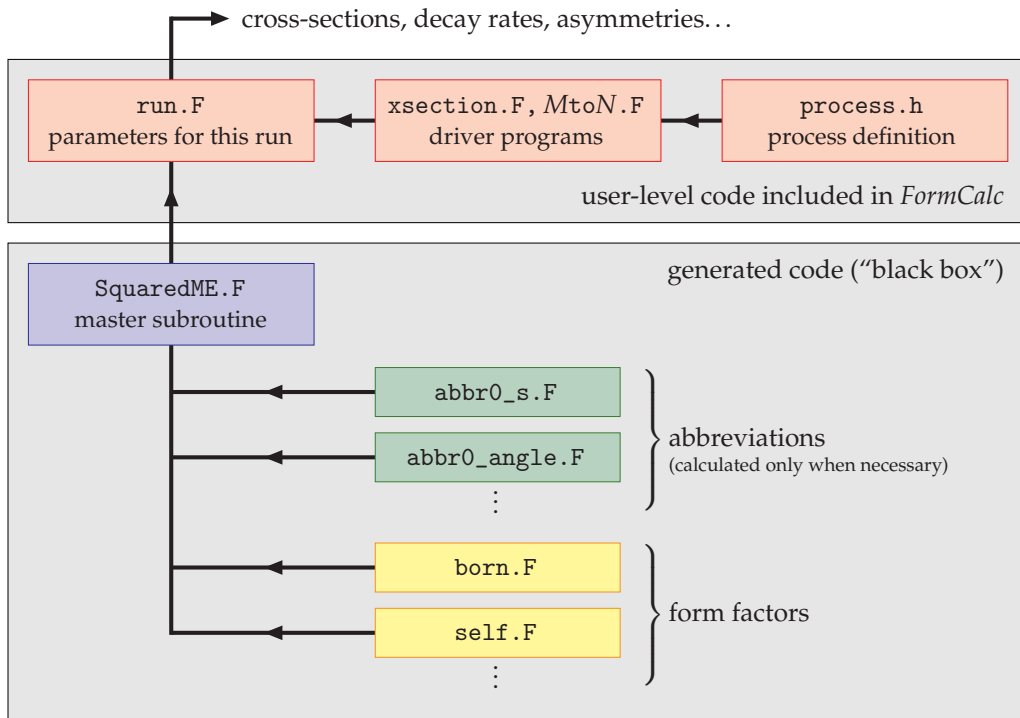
cross-sections, decay rates, asymmetries...

run.F
parameters for this run

xsection.F, $M$to$N$.F
driver programs

process.h
process definition

user-level code included in *FormCalc*

generated code ("black box")

SquaredME.F
master subroutine

abbr0_s.F

abbr0_angle.F

⋮

abbreviations
(calculated only when necessary)

born.F

self.F

⋮

form factors